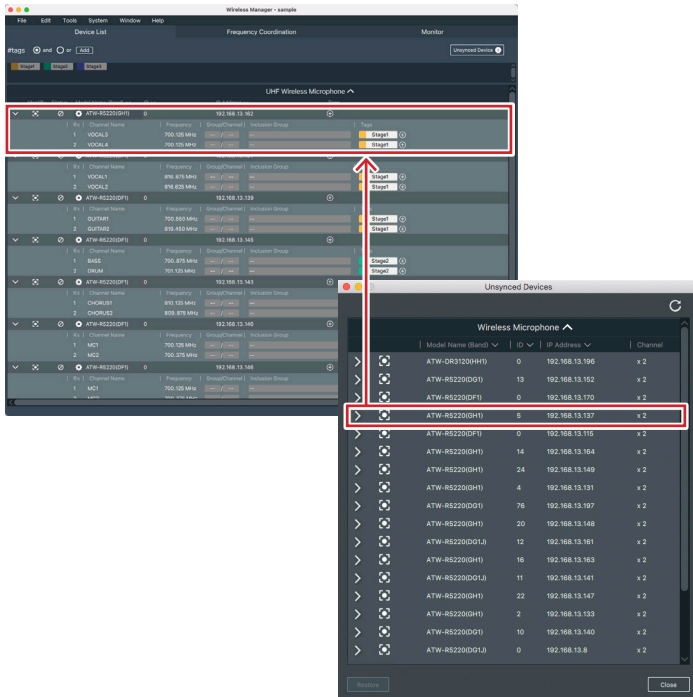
Wireless Manager - sample

File Edit Tools System Window Help

Device List Frequency Coordination Monitor

#tags and or Add

Unsynced Device

Stage1 Stage2 Stage3

UHF Wireless Microphone

ATW-RS220(GH1) 0 192.168.13.162

| Channel Name | Frequency | Group/Channel | Inclusion Group | Tags |
|---|---|---|---|---|
| 1 VOCAL3 | 700.125 MHz | -- / -- | -- | Stage1 |
| 2 VOCAL4 | 700.125 MHz | -- / -- | -- | Stage1 |
| 1 VOCAL1 | 816.675 MHz | -- / -- | -- | Stage1 |
| 2 VOCAL2 | 816.625 MHz | -- / -- | -- | Stage1 |

ATW-RS220(DF1) 0 192.168.13.139

| Channel Name | Frequency | Group/Channel | Inclusion Group | Tags |
|---|---|---|---|---|
| 1 GUITAR1 | 700.550 MHz | -- / -- | -- | Stage1 |
| 2 GUITAR2 | 819.450 MHz | -- / -- | -- | Stage1 |

ATW-RS220(DF1) 0 192.168.13.145

| Channel Name | Frequency | Group/Channel | Inclusion Group | Tags |
|---|---|---|---|---|
| 1 BASS | 700.875 MHz | -- / -- | -- | Stage2 |
| 2 DRUM | 701.125 MHz | -- / -- | -- | Stage2 |

ATW-RS220(DF1) 0 192.168.13.143

| Channel Name | Frequency | Group/Channel | Inclusion Group |
|---|---|---|---|
| 1 CHORUS1 | 810.125 MHz | -- / -- | -- |
| 2 CHORUS2 | 809.875 MHz | -- / -- | -- |

ATW-RS220(DF1) 0 192.168.13.140

| Channel Name | Frequency | Group/Channel | Inclusion Group |
|---|---|---|---|
| 1 MC1 | 700.125 MHz | -- / -- | -- |
| 2 MC2 | 700.375 MHz | -- / -- | -- |

ATW-RS220(DF1) 0 192.168.13.146

| Channel Name | Frequency | Group/Channel | Inclusion Group |
|---|---|---|---|
| 1 MC1 | 700.125 MHz | -- / -- | -- |

Unsynced Devices

Wireless Microphone

| Model Name (Band) | ID | IP Address | Channel |
|---|---|---|---|
| ATW-DR3120(HH1) | 0 | 192.168.13.196 | x 2 |
| ATW-RS220(DG1) | 13 | 192.168.13.152 | x 2 |
| ATW-RS220(DF1) | 0 | 192.168.13.170 | x 2 |
| ATW-RS220(GH1) | 5 | 192.168.13.137 | x 2 |
| ATW-RS220(DF1) | 0 | 192.168.13.115 | x 2 |
| ATW-RS220(GH1) | 14 | 192.168.13.164 | x 2 |
| ATW-RS220(GH1) | 24 | 192.168.13.149 | x 2 |
| ATW-RS220(GH1) | 4 | 192.168.13.131 | x 2 |
| ATW-RS220(DG1) | 76 | 192.168.13.197 | x 2 |
| ATW-RS220(GH1) | 20 | 192.168.13.148 | x 2 |
| ATW-RS220(DG1J) | 12 | 192.168.13.161 | x 2 |
| ATW-RS220(GH1) | 16 | 192.168.13.163 | x 2 |
| ATW-RS220(DG1J) | 11 | 192.168.13.141 | x 2 |
| ATW-RS220(GH1) | 22 | 192.168.13.147 | x 2 |
| ATW-RS220(GH1) | 2 | 192.168.13.133 | x 2 |
| ATW-RS220(DG1) | 10 | 192.168.13.140 | x 2 |
| ATW-RS220(DG1J) | 0 | 192.168.13.8 | x 2 |

Restore Close